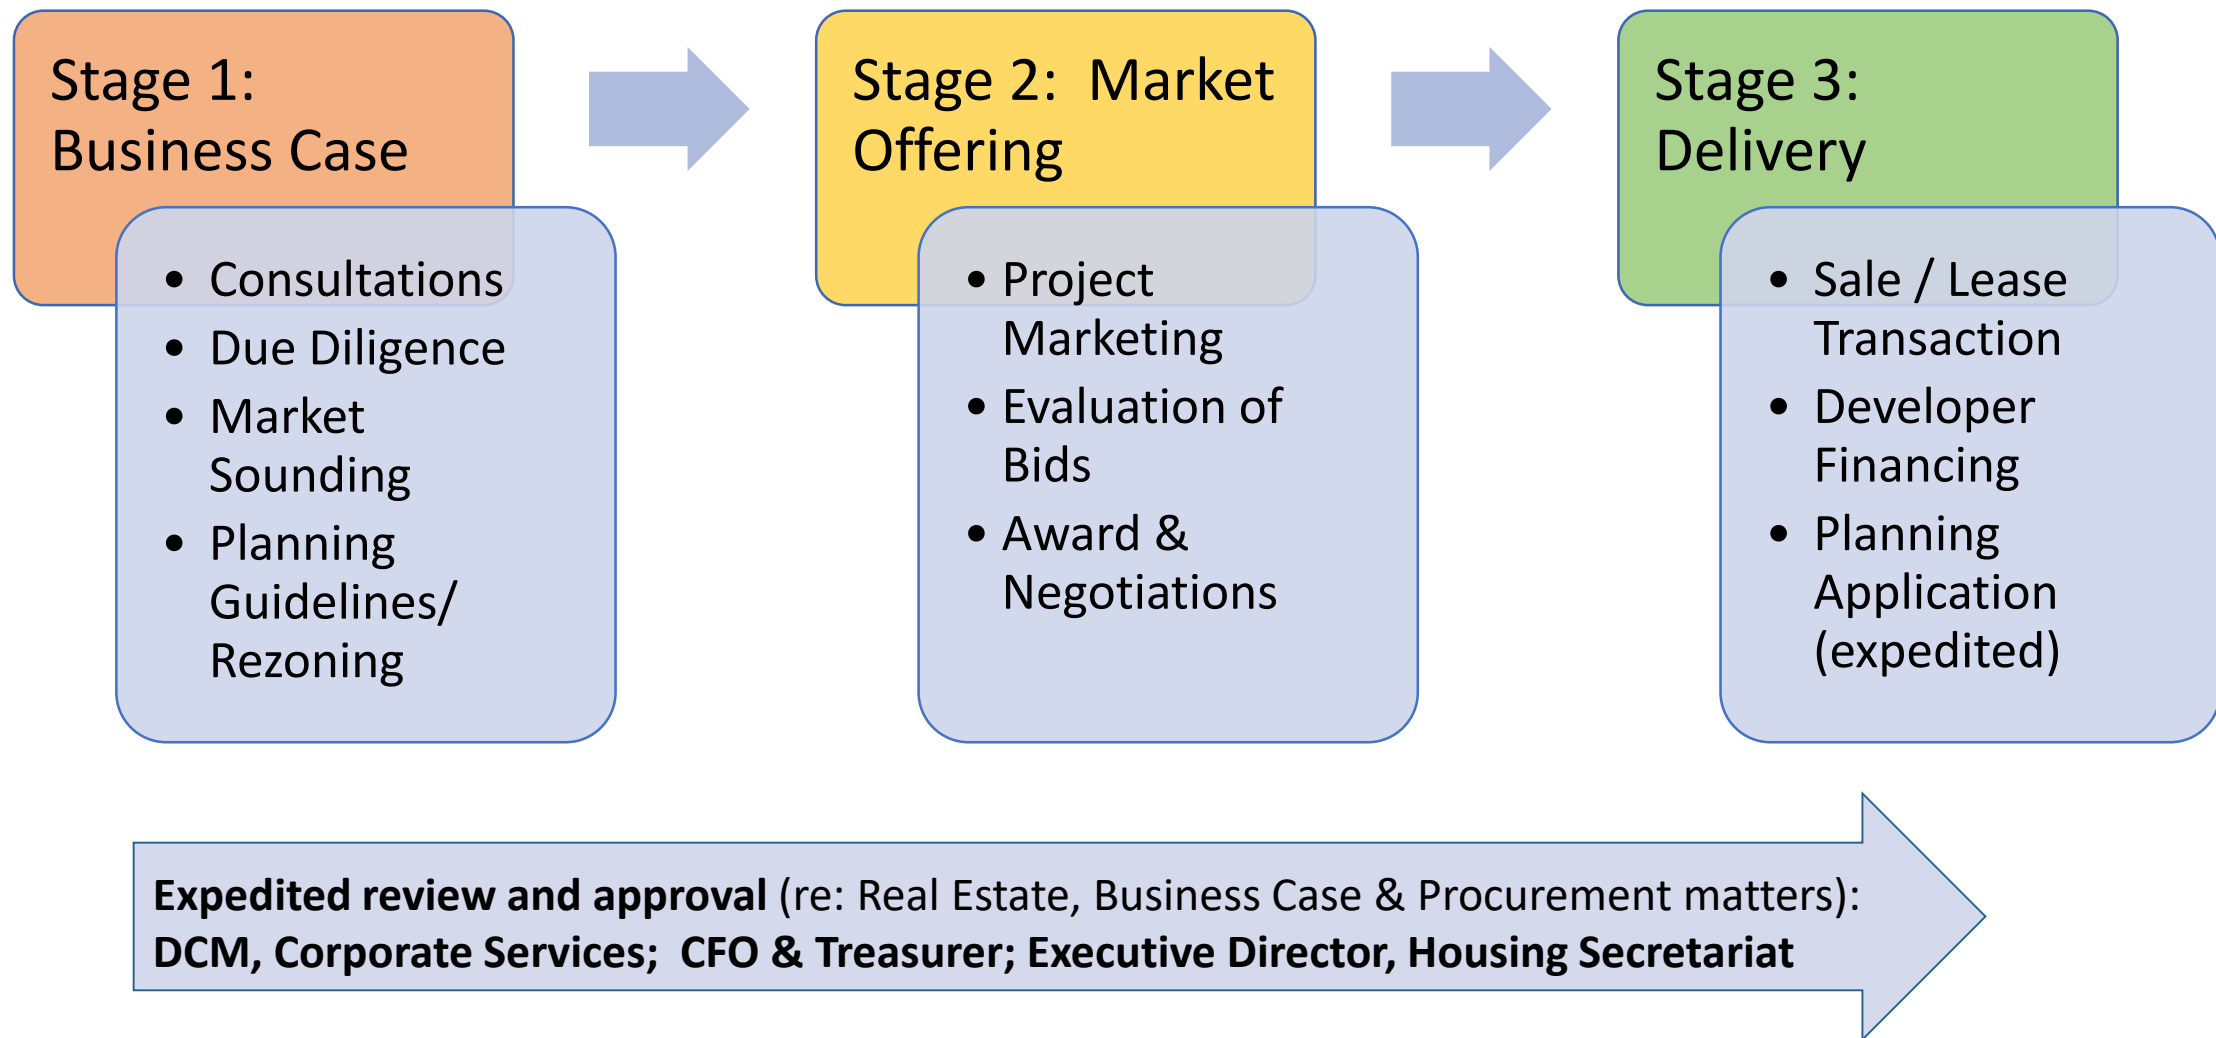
Stage 1: Business Case

- Consultations
- Due Diligence
- Market Sounding
- Planning Guidelines/ Rezoning

Stage 2: Market Offering

- Project Marketing
- Evaluation of Bids
- Award & Negotiations

Stage 3: Delivery

- Sale / Lease Transaction
- Developer Financing
- Planning Application (expedited)

**Expedited review and approval** (re: Real Estate, Business Case & Procurement matters): **DCM, Corporate Services; CFO & Treasurer; Executive Director, Housing Secretariat**